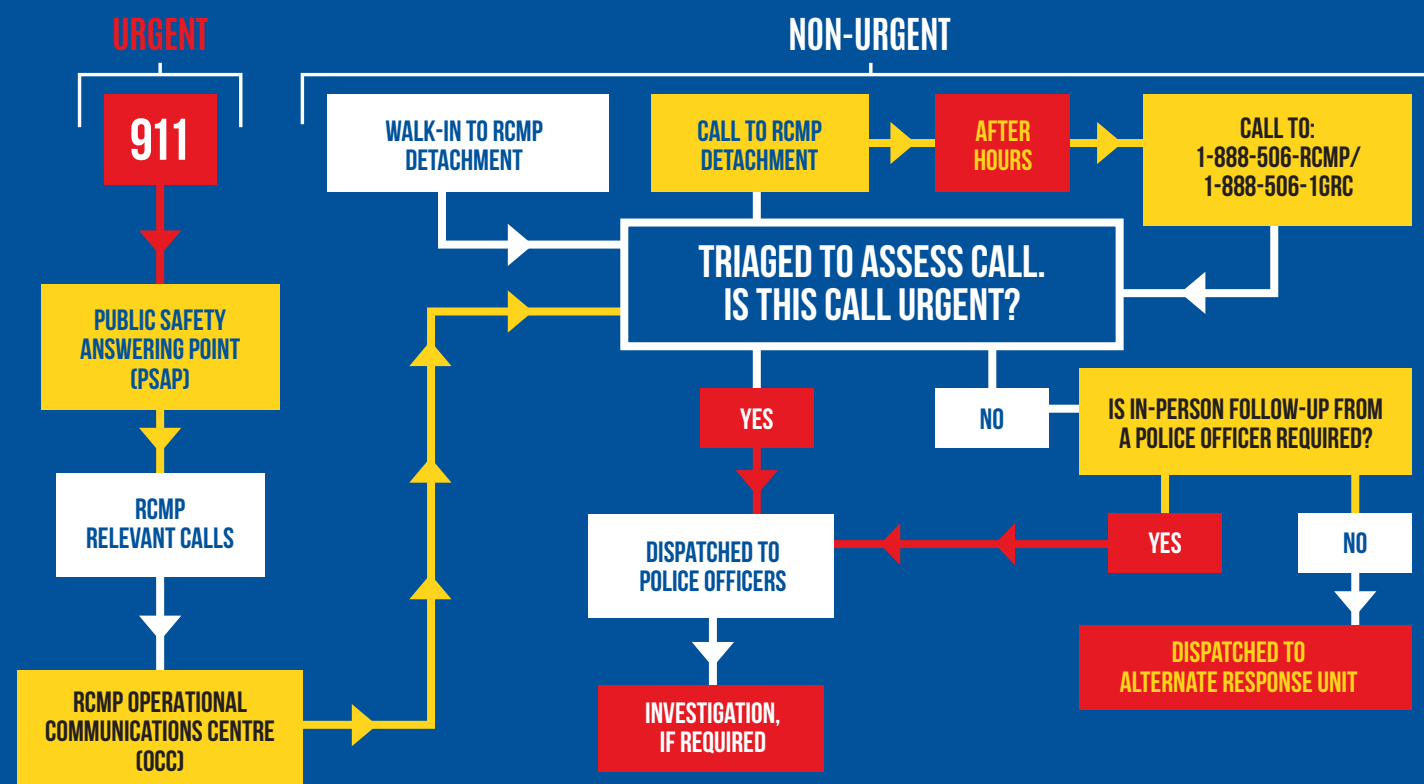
URGENT

NON-URGENT

911

WALK-IN TO RCMP DETACHMENT

CALL TO RCMP DETACHMENT

AFTER HOURS

CALL TO: 1-888-506-RCMP/ 1-888-506-1GRC

TRIAGED TO ASSESS CALL. IS THIS CALL URGENT?

PUBLIC SAFETY ANSWERING POINT (PSAP)

YES

NO

IS IN-PERSON FOLLOW-UP FROM A POLICE OFFICER REQUIRED?

RCMP RELEVANT CALLS

DISPATCHED TO POLICE OFFICERS

YES

NO

DISPATCHED TO ALTERNATE RESPONSE UNIT

RCMP OPERATIONAL COMMUNICATIONS CENTRE (OCC)

INVESTIGATION, IF REQUIRED